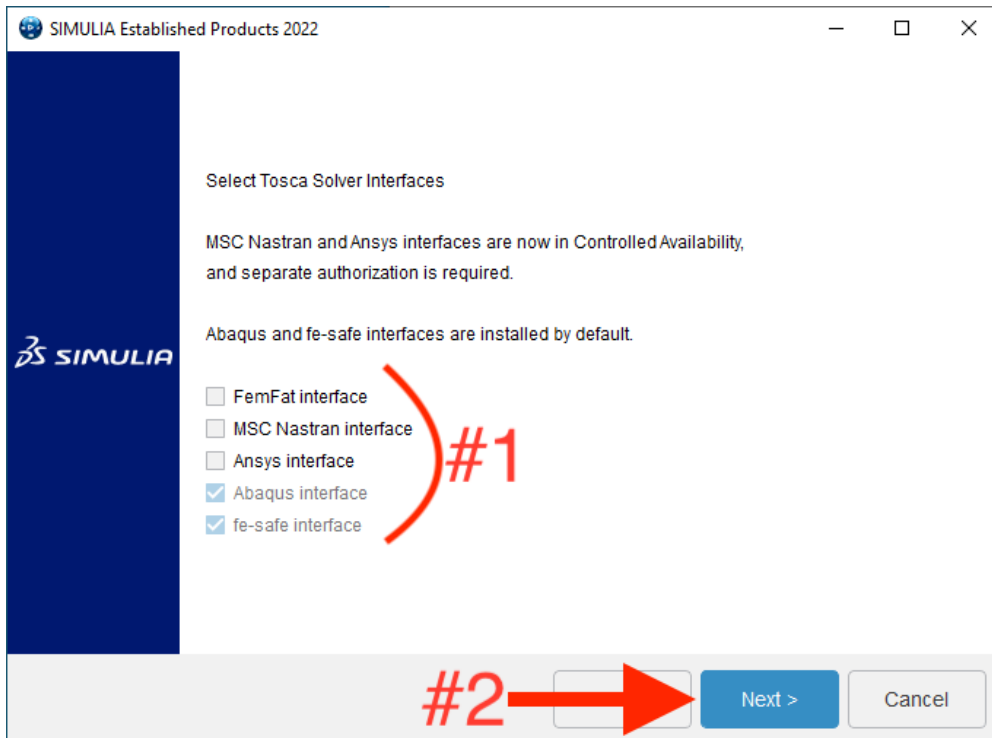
SIMULIA Established Products 2022

3DS SIMULIA

Select Tosca Solver Interfaces

MSC Nastran and Ansys interfaces are now in Controlled Availability, and separate authorization is required.

Abaqus and fe-safe interfaces are installed by default.

FemFat interface
MSC Nastran interface
Ansys interface
Abaqus interface
fe-safe interface

#1

#2

Next >

Cancel